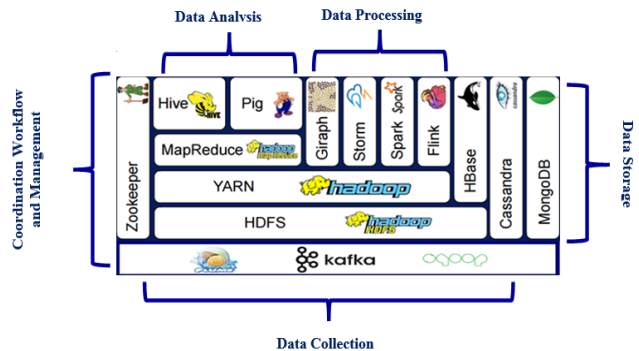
Data Analysis

Data Processing

Coordination Workflow and Management

Zookeeper

Hive

HIVE

Pig

MapReduce

hadoop MapReduce

YARN

hadoop

HDFS

hadoop HDFS

Giraph

Storm

Spark

Spark

Flink

HBase

Cassandra

cassandra

MongoDB

Data Storage

kafka

Data Collection